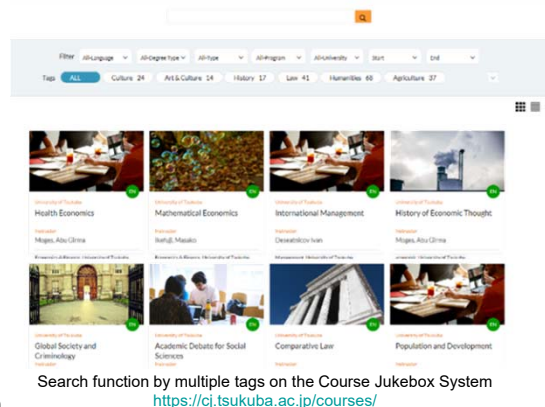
Filter All-Language All-Degree type All-Type All-Program All-University Start End

Tags ALL Culture 24 Art & Culture 14 History 17 Law 41 Humanities 68 Agriculture 37

EN
University of Tsukuba
Health Economics
Instructor
Moges, Abu Girma

EN
University of Tsukuba
Mathematical Economics
Instructor
Ikefuji, Masako

EN
University of Tsukuba
International Management
Instructor
Desiatnikov Ivan

EN
University of Tsukuba
History of Economic Thought
Instructor
Moges, Abu Girma

EN
University of Tsukuba
Global Society and Criminology
Instructor

EN
University of Tsukuba
Academic Debate for Social Sciences
Instructor

EN
University of Tsukuba
Comparative Law
Instructor

EN
University of Tsukuba
Population and Development
Instructor

Search function by multiple tags on the Course Jukebox System
https://cj.tsukuba.ac.jp/courses/